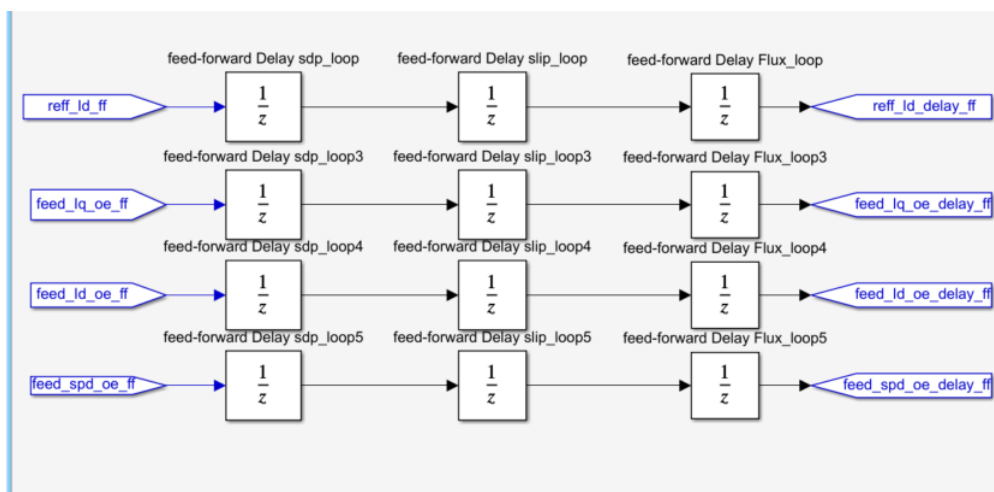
feed-forward Delay sdp_loop
feed-forward Delay slip_loop
feed-forward Delay Flux_loop

reff_Id_ff
$\frac{1}{z}$
$\frac{1}{z}$
$\frac{1}{z}$
reff_Id_delay_ff

feed-forward Delay sdp_loop3
feed-forward Delay slip_loop3
feed-forward Delay Flux_loop3

feed_Iq_oe_ff
$\frac{1}{z}$
$\frac{1}{z}$
$\frac{1}{z}$
feed_Iq_oe_delay_ff

feed-forward Delay sdp_loop4
feed-forward Delay slip_loop4
feed-forward Delay Flux_loop4

feed_Id_oe_ff
$\frac{1}{z}$
$\frac{1}{z}$
$\frac{1}{z}$
feed_Id_oe_delay_ff

feed-forward Delay sdp_loop5
feed-forward Delay slip_loop5
feed-forward Delay Flux_loop5

feed_spd_oe_ff
$\frac{1}{z}$
$\frac{1}{z}$
$\frac{1}{z}$
feed_spd_oe_delay_ff